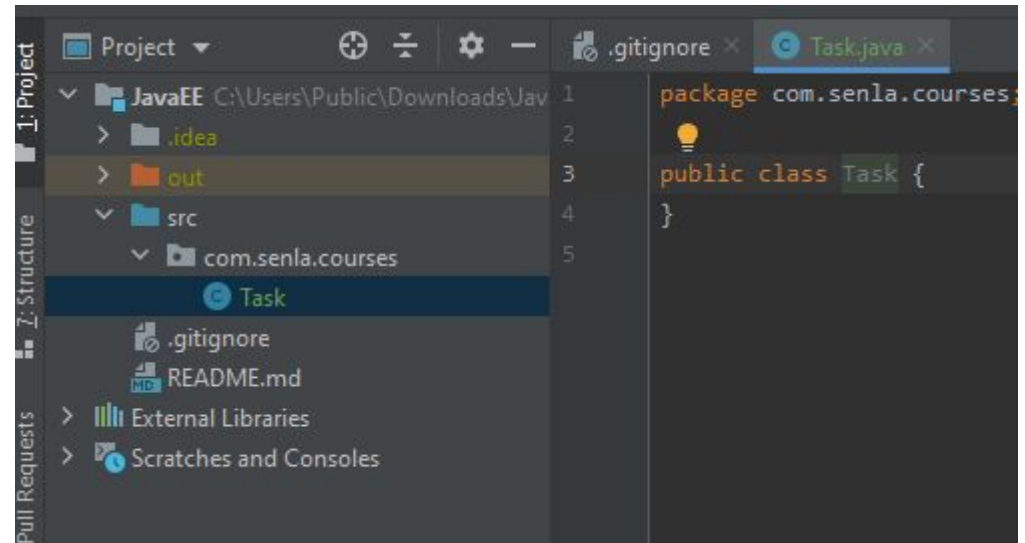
1: Project
7: Structure
Pull Requests

Project

JavaEE C:\Users\Public\Downloads\Jav
.idea
out
src
com.senla.courses
Task
.gitignore
README.md
External Libraries
Scratches and Consoles

.gitignore ×
Task.java ×

1 package com.senla.courses;
2
3 public class Task {
4 }
5